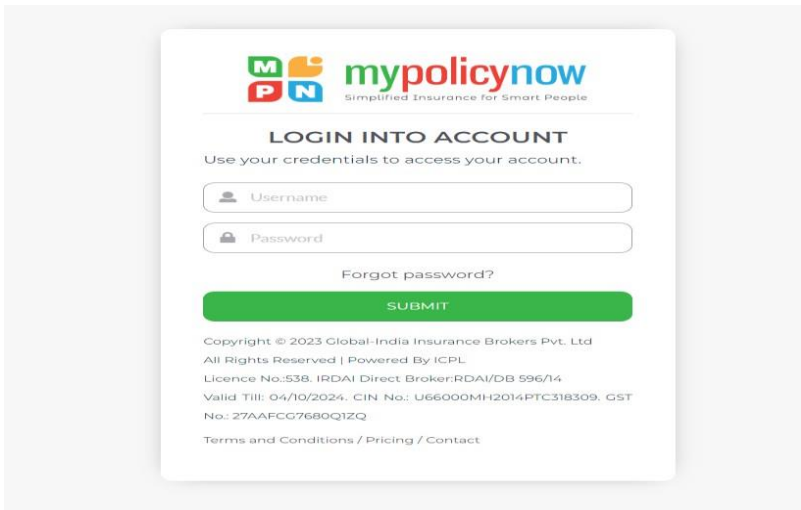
M P N mypolicynow
Simplified Insurance for Smart People

LOGIN INTO ACCOUNT

Use your credentials to access your account.

Username

Password

Forgot password?

SUBMIT

Copyright © 2023 Global-India Insurance Brokers Pvt. Ltd

All Rights Reserved | Powered By ICPL

Licence No.:538. IRDAI Direct Broker:RDAI/DB 596/14

Valid Till: 04/10/2024. CIN No.: U66000MH2014PTC318309. GST No.: 27AAFCG7680Q1ZQ

Terms and Conditions / Pricing / Contact